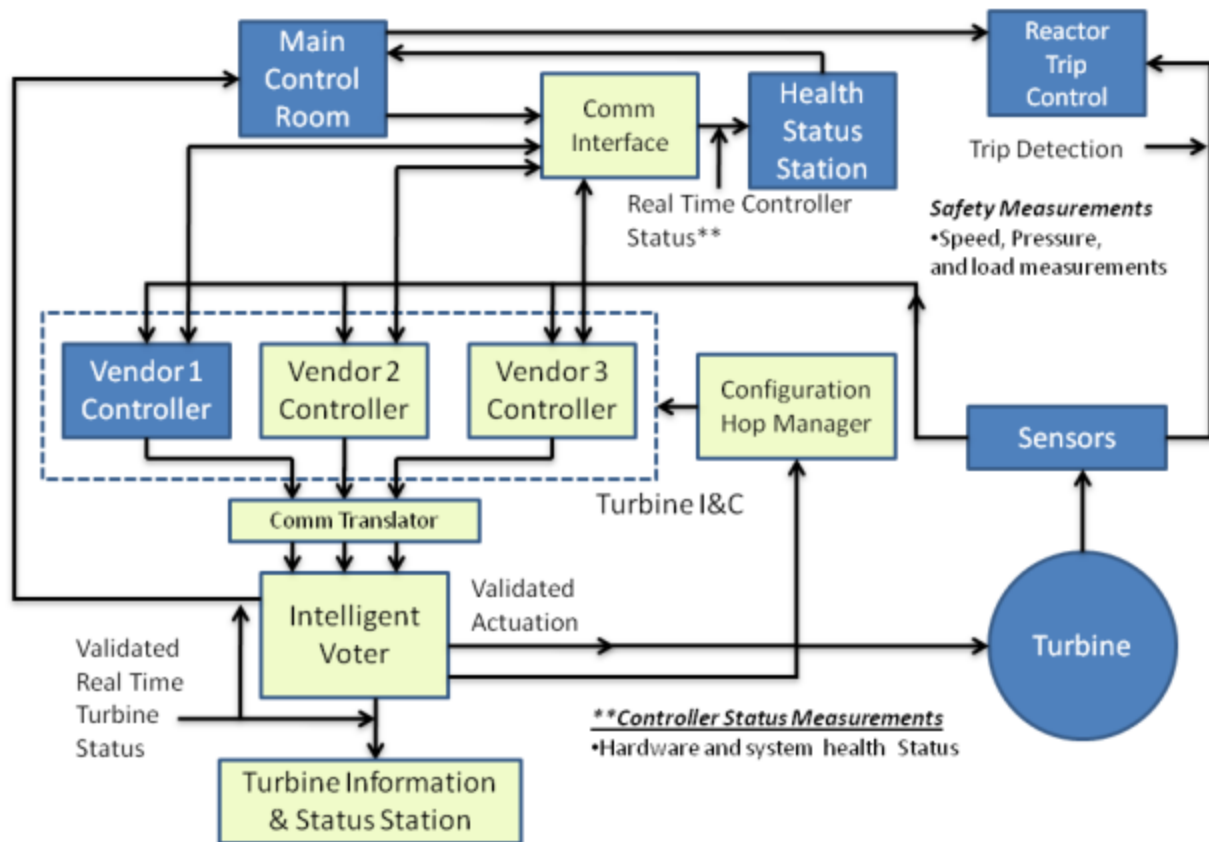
Main Control Room

Comm Interface

Health Status Station

Reactor Trip Control

Trip Detection

Real Time Controller Status**

Safety Measurements
•Speed, Pressure, and load measurements

Vendor 1 Controller

Vendor 2 Controller

Vendor 3 Controller

Configuration Hop Manager

Sensors

Comm Translator

Turbine I&C

Intelligent Voter

Validated Actuation

Turbine

Validated Real Time Turbine Status

**Controller Status Measurements
•Hardware and system health Status

Turbine Information & Status Station